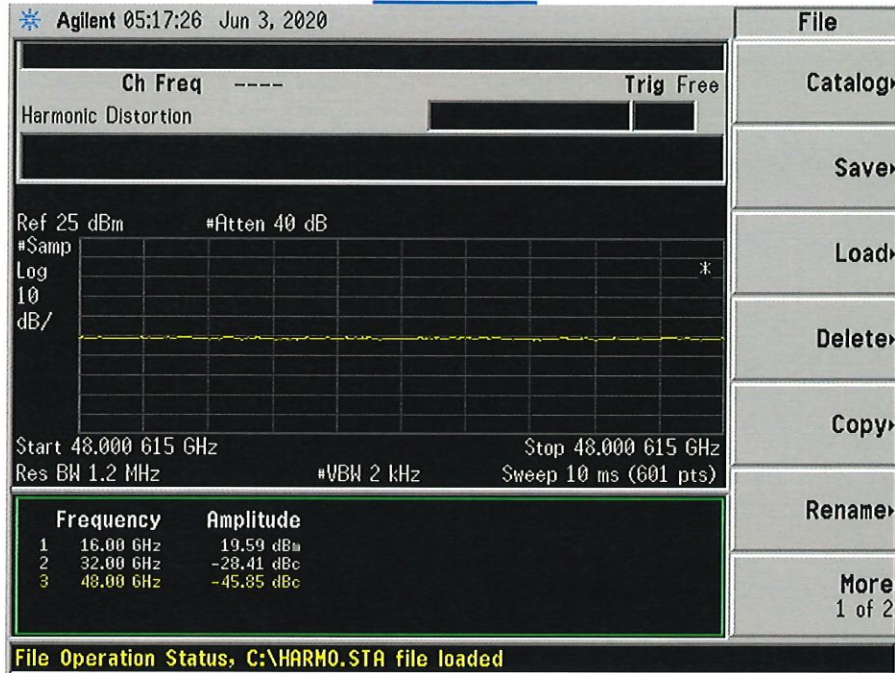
Agilent 05:17:26 Jun 3, 2020

Ch Freq ----
Trig Free
Harmonic Distortion

Ref 25 dBm #Atten 40 dB
#Samp
Log
10
dB/

*

Start 48.000 615 GHz
Stop 48.000 615 GHz
Res BW 1.2 MHz
#VBW 2 kHz
Sweep 10 ms (601 pts)

| | Frequency | Amplitude |
|---|---|---|
| 1 | 16.00 GHz | 19.59 dBm |
| 2 | 32.00 GHz | -28.41 dBc |
| 3 | 48.00 GHz | -45.85 dBc |

File Operation Status, C:\HARMO.STA file loaded

File
Catalog
Save
Load
Delete
Copy
Rename
More
1 of 2